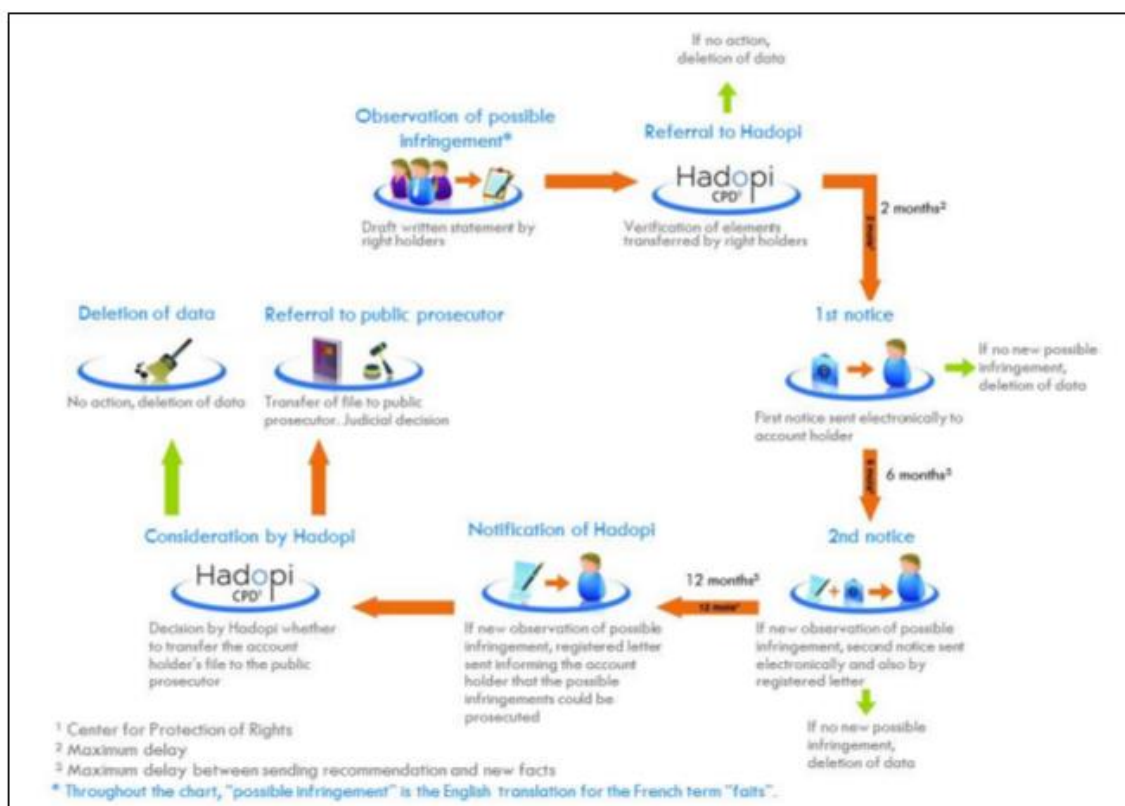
If no action, deletion of data

Observation of possible infringement*

Draft written statement by right holders

Referral to Hadopi

Hadopi CPD¹

Verification of elements transferred by right holders

2 months²

2 mois²

1st notice

First notice sent electronically to account holder

If no new possible infringement, deletion of data

6 months³

6 mois³

2nd notice

If new observation of possible infringement, second notice sent electronically and also by registered letter

If no new possible infringement, deletion of data

12 months³

12 mois³

Notification of Hadopi

If new observation of possible infringement, registered letter sent informing the account holder that the possible infringements could be prosecuted

Consideration by Hadopi

Hadopi CPD¹

Decision by Hadopi whether to transfer the account holder's file to the public prosecutor

Deletion of data

No action, deletion of data

Referral to public prosecutor

Transfer of file to public prosecutor. Judicial decision

¹ Center for Protection of Rights
² Maximum delay
³ Maximum delay between sending recommendation and new facts
* Throughout the chart, "possible infringement" is the English translation for the French term "faits".